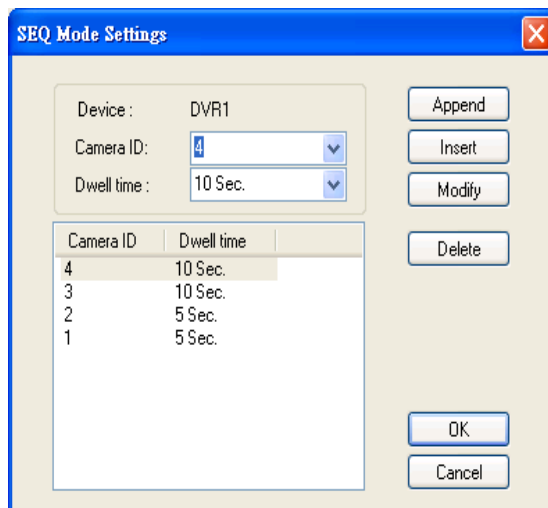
SEQ Mode Settings

Device : DVR1
Camera ID: 4
Dwell time : 10 Sec.

Append
Insert
Modify
Delete

| Camera ID | Dwell time |
|---|---|
| 4 | 10 Sec. |
| 3 | 10 Sec. |
| 2 | 5 Sec. |
| 1 | 5 Sec. |

OK
Cancel